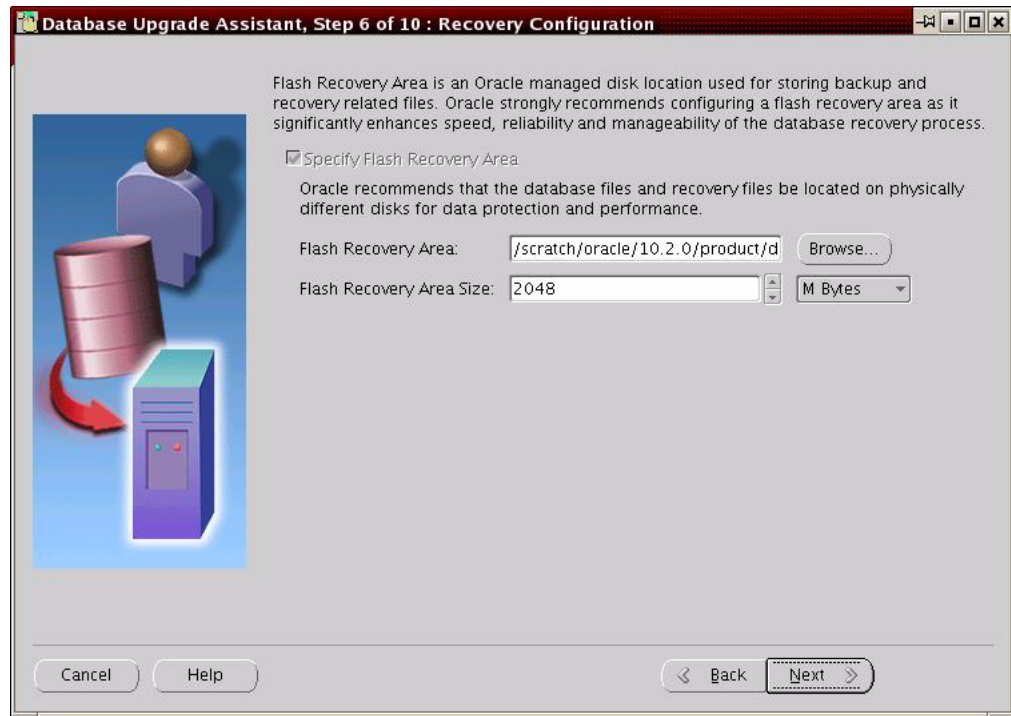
Database Upgrade Assistant, Step 6 of 10 : Recovery Configuration

Flash Recovery Area is an Oracle managed disk location used for storing backup and recovery related files. Oracle strongly recommends configuring a flash recovery area as it significantly enhances speed, reliability and manageability of the database recovery process.

Specify Flash Recovery Area

Oracle recommends that the database files and recovery files be located on physically different disks for data protection and performance.

Flash Recovery Area: /scratch/oracle/10.2.0/product/d Browse...

Flash Recovery Area Size: 2048 M Bytes

Cancel Help Back Next